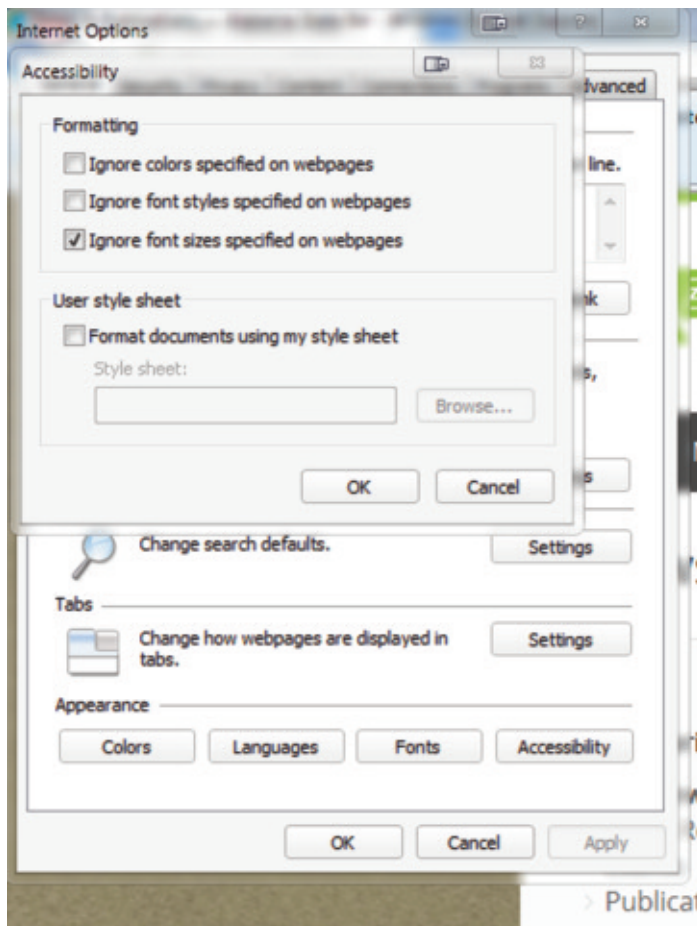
Internet Options

Accessibility

dvanced

Formatting

Ignore colors specified on webpages

Ignore font styles specified on webpages

Ignore font sizes specified on webpages

line.

User style sheet

Format documents using my style sheet

Style sheet:

Browse...

nk

s,

OK

Cancel

s

Change search defaults.

Settings

Tabs

Change how webpages are displayed in tabs.

Settings

Appearance

Colors

Languages

Fonts

Accessibility

OK

Cancel

Apply

Publicat